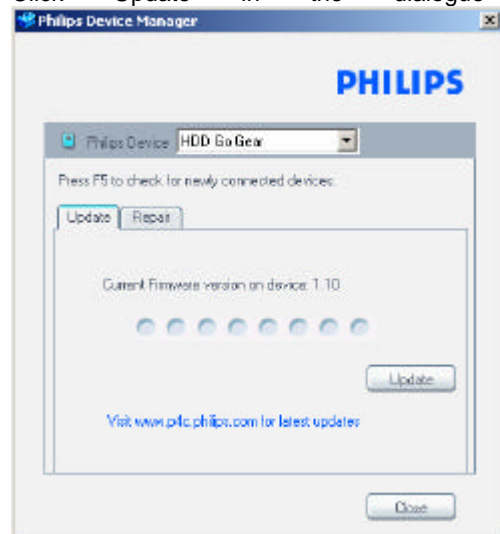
Click Update in the dialogue

Philips Device Manager

PHILIPS

Philips Device HDD Go Gear

Press F5 to check for newly connected devices.

Update Repair

Current Firmware version on device: 1.10

Update

Visit www.p4c.philips.com for latest updates

Close